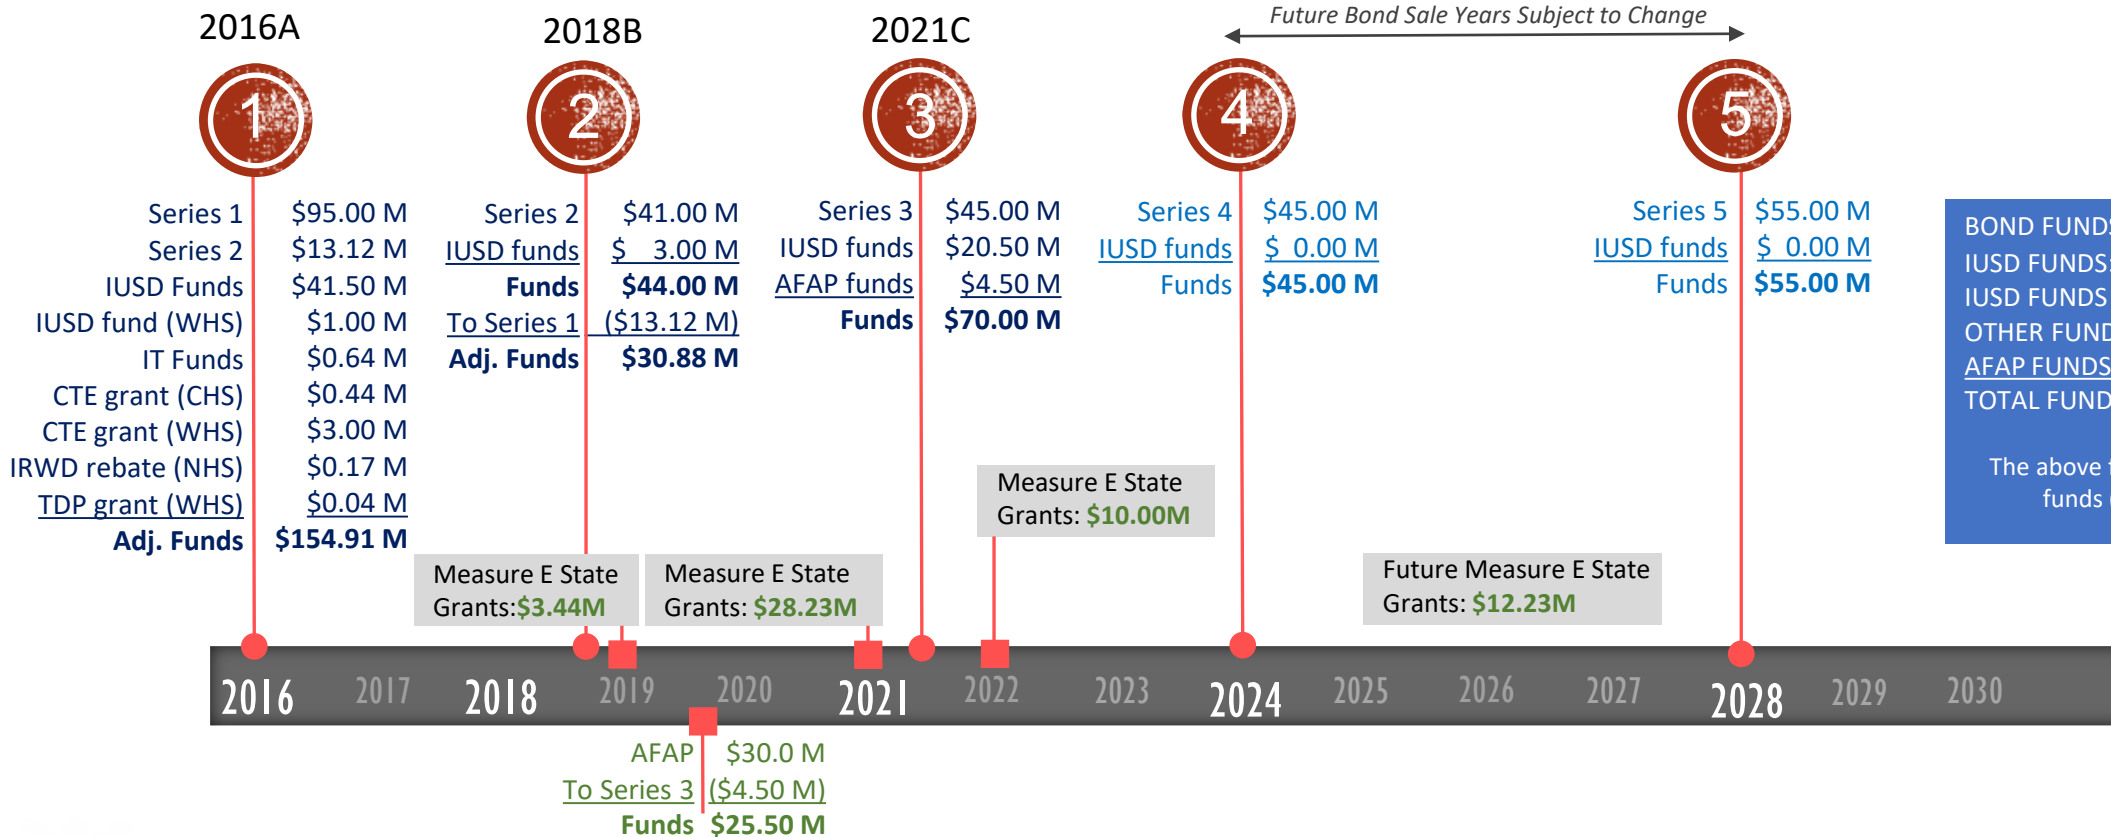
2016A

2018B

2021C

Future Bond Sale Years Subject to Change

1

2

3

4

5

| Series 1 | $95.00 M |
|---|---|
| Series 2 | $13.12 M |
| IUSD Funds | $41.50 M |
| IUSD fund (WHS) | $1.00 M |
| IT Funds | $0.64 M |
| CTE grant (CHS) | $0.44 M |
| CTE grant (WHS) | $3.00 M |
| IRWD rebate (NHS) | $0.17 M |
| TDP grant (WHS) | $0.04 M |
| **Adj. Funds** | **$154.91 M** |

| Series 2 | $41.00 M |
|---|---|
| IUSD funds | $ 3.00 M |
| **Funds** | **$44.00 M** |
| To Series 1 | ($13.12 M) |
| **Adj. Funds** | **$30.88 M** |

| Series 3 | $45.00 M |
|---|---|
| IUSD funds | $20.50 M |
| AFAP funds | $4.50 M |
| **Funds** | **$70.00 M** |

| Series 4 | $45.00 M |
|---|---|
| IUSD funds | $ 0.00 M |
| Funds | **$45.00 M** |

| Series 5 | $55.00 M |
|---|---|
| IUSD funds | $ 0.00 M |
| Funds | **$55.00 M** |

BOND FUND
IUSD FUNDS
IUSD FUNDS
OTHER FUND
AFAP FUNDS
TOTAL FUND

The above
funds

Measure E State Grants: $10.00M

Measure E State Grants:$3.44M

Measure E State Grants: $28.23M

Future Measure E State Grants: $12.23M

2016 2017 2018 2019 2020 2021 2022 2023 2024 2025 2026 2027 2028 2029 2030

| AFAP | $30.0 M |
|---|---|
| To Series 3 | ($4.50 M) |
| **Funds** | **$25.50 M** |